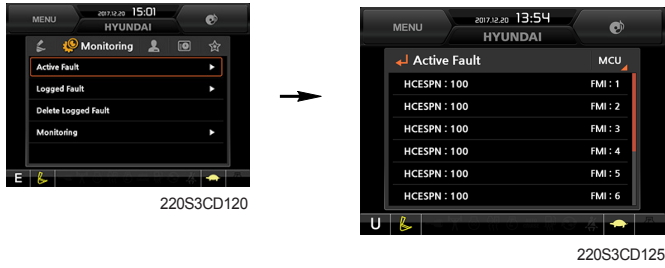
MENU 2017.12.20 15:01 HYUNDAI

Monitoring

Active Fault

Logged Fault

Delete Logged Fault

Monitoring

E

220S3CD120

MENU 2017.12.20 13:54 HYUNDAI

Active Fault MCU

HCESPN : 100 FMI : 1

HCESPN : 100 FMI : 2

HCESPN : 100 FMI : 3

HCESPN : 100 FMI : 4

HCESPN : 100 FMI : 5

HCESPN : 100 FMI : 6

U

220S3CD125